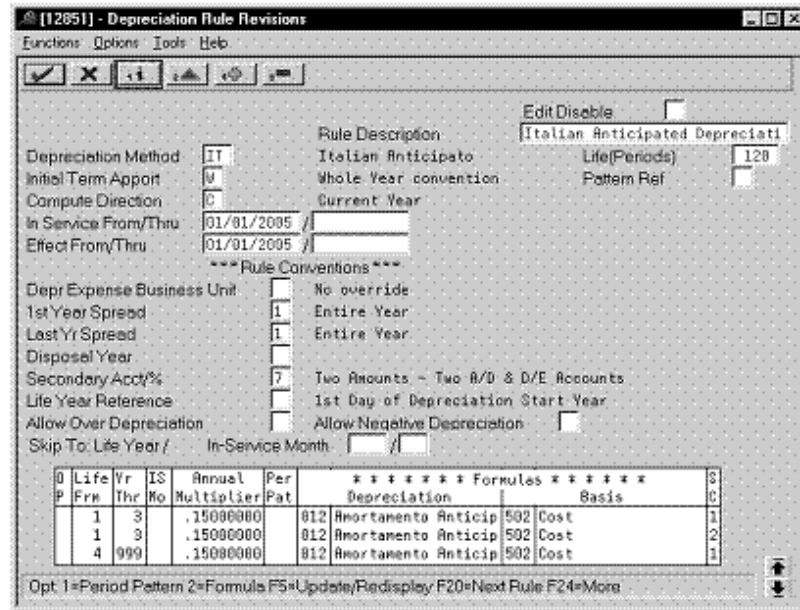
[12851] - Depreciation Rule Revisions

Functions Options Tools Help

Edit Disable

Rule Description Italian Anticipated Depreciati

Depreciation Method IT Italian Anticipato Life(Periods) 120

Initial Term Apport W Whole Year convention Pattern Ref

Compute Direction C Current Year

In Service From/Thru 01/01/2005 /

Effect From/Thru 01/01/2005 /

*** Rule Conventions ***

Depr Expense Business Unit No override

1st Year Spread 1 Entire Year

Last Yr Spread 1 Entire Year

Disposel Year

Secondary Acct/% 7 Two Amounts - Two A/D & D/E Accounts

Life Year Reference 1st Day of Depreciation Start Year

Allow Over Depreciation Allow Negative Depreciation

Skip To: Life Year / In-Service Month /

| O P | Life Frm | Yr Thr | IS No | Annual Multiplier | Per Pat | ******* Formulas ****** Depreciation | Basis | S C |
|---|---|---|---|---|---|---|---|---|
| | 1 | 3 | | .15000000 | | 012 Amortamento Anticip | 502 Cost | 1 |
| | 1 | 3 | | .15000000 | | 012 Amortamento Anticip | 502 Cost | 2 |
| | 4 | 999 | | .15000000 | | 012 Amortamento Anticip | 502 Cost | 1 |

Opt 1=Period Pattern 2=Formula F5=Update/Redisplay F20=Next Rule F24=More